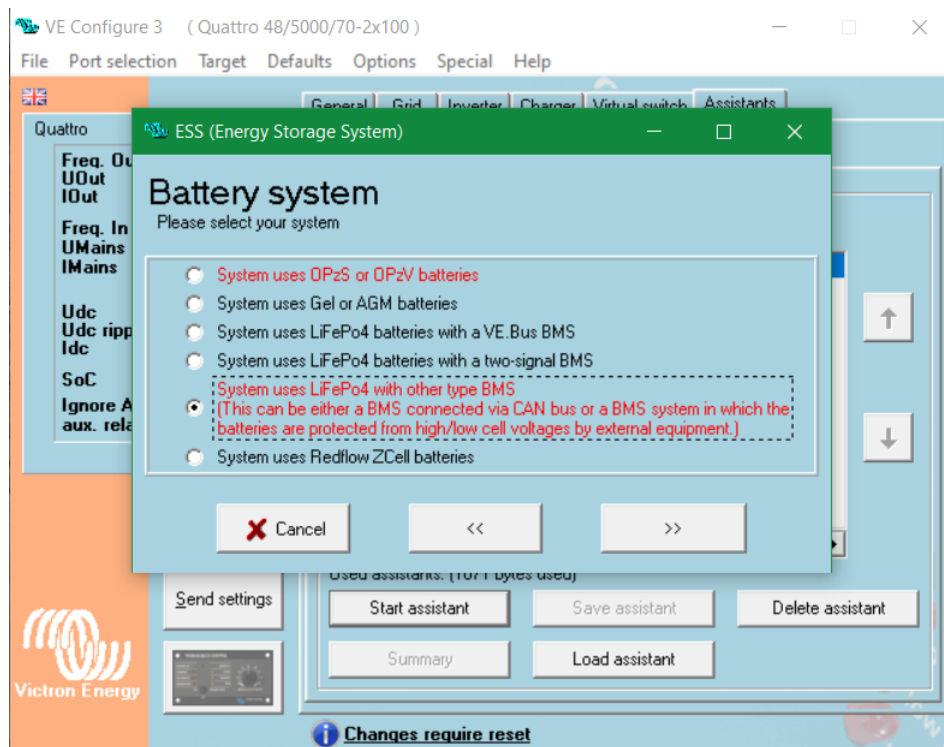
VE Configure 3 ( Quattro 48/5000/70-2x100 )
File Port selection Target Defaults Options Special Help

General Grid Inverter Charger Virtual switch Assistants

Quattro
Freq. Ou
UOut
IOut
Freq. In
UMains
IMains
Udc
Udc ripp
Idc
SoC
Ignore A
aux. rela

ESS (Energy Storage System)

Battery system
Please select your system

System uses OPzS or OPzV batteries
System uses Gel or AGM batteries
System uses LiFePo4 batteries with a VE.Bus BMS
System uses LiFePo4 batteries with a two-signal BMS
System uses LiFePo4 with other type BMS
(This can be either a BMS connected via CAN bus or a BMS system in which the batteries are protected from high/low cell voltages by external equipment.)
System uses Redflow ZCell batteries

Cancel
<<
>>

Used assistants: (1071 bytes used)
Send settings
Start assistant
Save assistant
Delete assistant
Summary
Load assistant

Victron Energy

Changes require reset